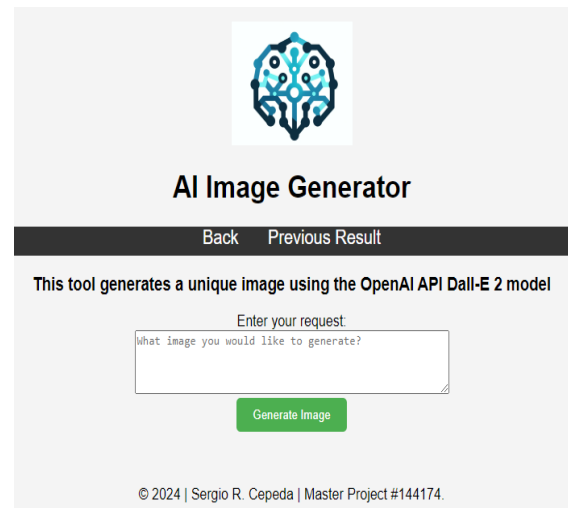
AI Image Generator

Back Previous Result

This tool generates a unique image using the OpenAI API Dall-E 2 model

Enter your request:

What image you would like to generate?

Generate Image

© 2024 | Sergio R. Cepeda | Master Project #144174.